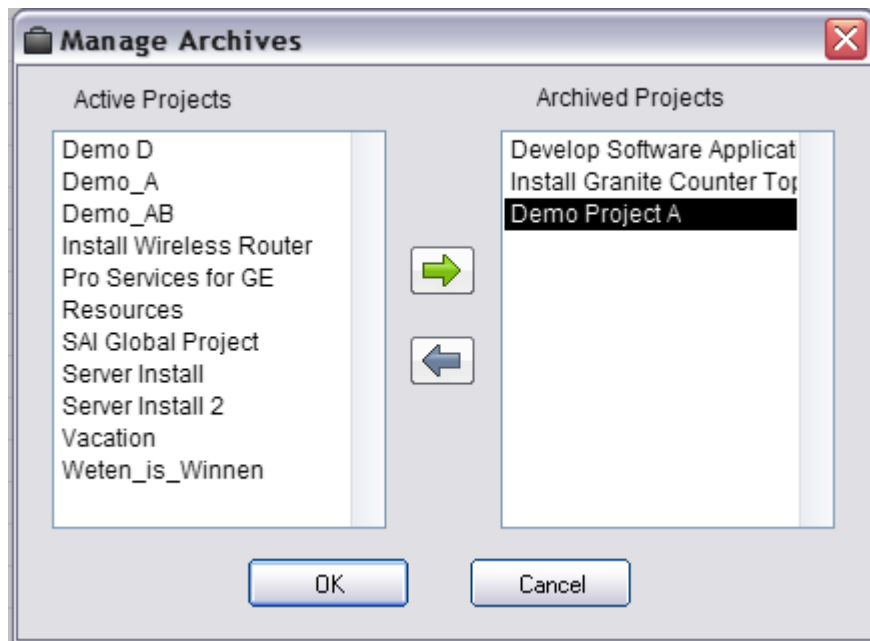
Manage Archives

Active Projects

Demo D
Demo_A
Demo_AB
Install Wireless Router
Pro Services for GE
Resources
SAI Global Project
Server Install
Server Install 2
Vacation
Weten_is_Winnen

Archived Projects

Develop Software Applicat
Install Granite Counter Toj
Demo Project A

OK

Cancel